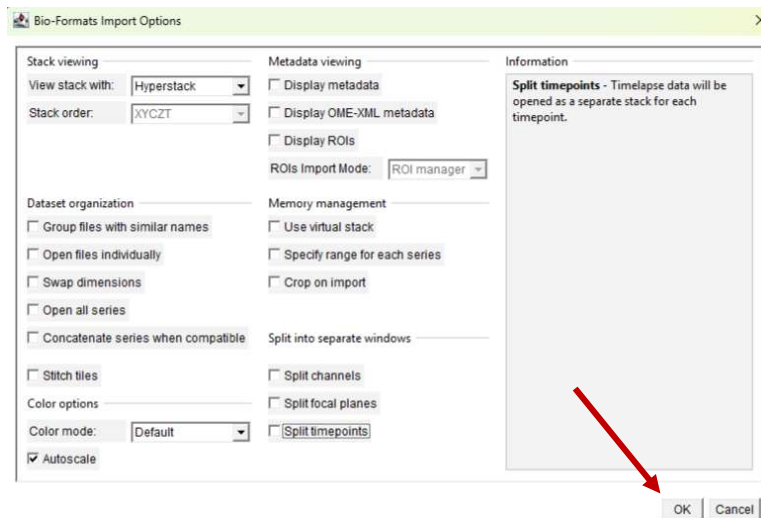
Bio-Formats Import Options

Stack viewing

View stack with: Hyperstack

Stack order: XYCZT

Dataset organization

Group files with similar names

Open files individually

Swap dimensions

Open all series

Concatenate series when compatible

Stitch tiles

Color options

Color mode: Default

Autoscale

Metadata viewing

Display metadata

Display OME-XML metadata

Display ROIs

ROIs Import Mode: ROI manager

Memory management

Use virtual stack

Specify range for each series

Crop on import

Split into separate windows

Split channels

Split focal planes

Split timepoints

Information

**Split timepoints** - Timelapse data will be opened as a separate stack for each timepoint.

OK Cancel